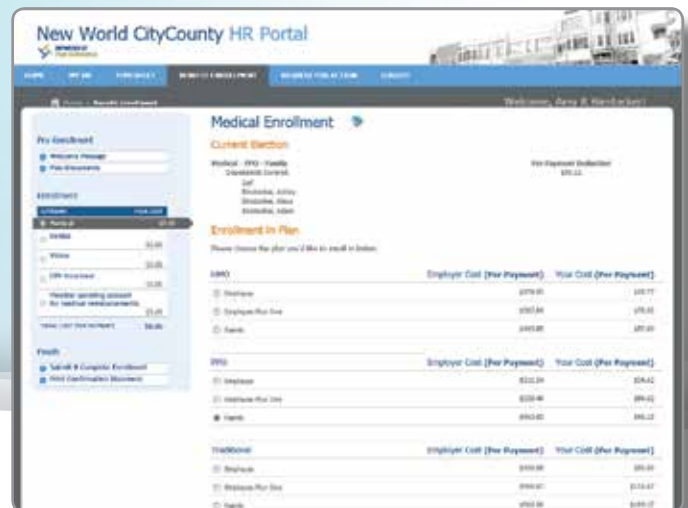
New World CityCounty HR Portal

HOME | MY HR | PAYCHECK | BENEFIT ENROLLMENT | REQUEST FOR ACTION | SURVEY

Home > Benefit Enrollment

Welcome, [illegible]

Pre-Enrollment
Welcome Message
Plan Documents

Enrollment
Medical
Dental
Vision
Life Insurance
Flexible spending account for medical reimbursements
TOTAL COST PER PAYMENT

Finish
Submit & Complete Enrollment
Print Confirmation Statement

Medical Enrollment

Current Election

Medical - PPO - Family
Dependents Covered:
Self
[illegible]
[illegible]
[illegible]
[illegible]

Per Payment Deduction

Enrollment in Plan

Please choose the plan you'd like to enroll in below.

HMO | Employer Cost (Per Payment) | Your Cost (Per Payment)
Employee | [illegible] | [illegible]
Employee Plus One | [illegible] | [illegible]
Family | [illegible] | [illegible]

PPO | Employer Cost (Per Payment) | Your Cost (Per Payment)
Employee | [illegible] | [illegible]
Employee Plus One | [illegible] | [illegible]
Family | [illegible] | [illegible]

Traditional | Employer Cost (Per Payment) | Your Cost (Per Payment)
Employee | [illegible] | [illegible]
Employee Plus One | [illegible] | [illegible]
Family | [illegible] | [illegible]